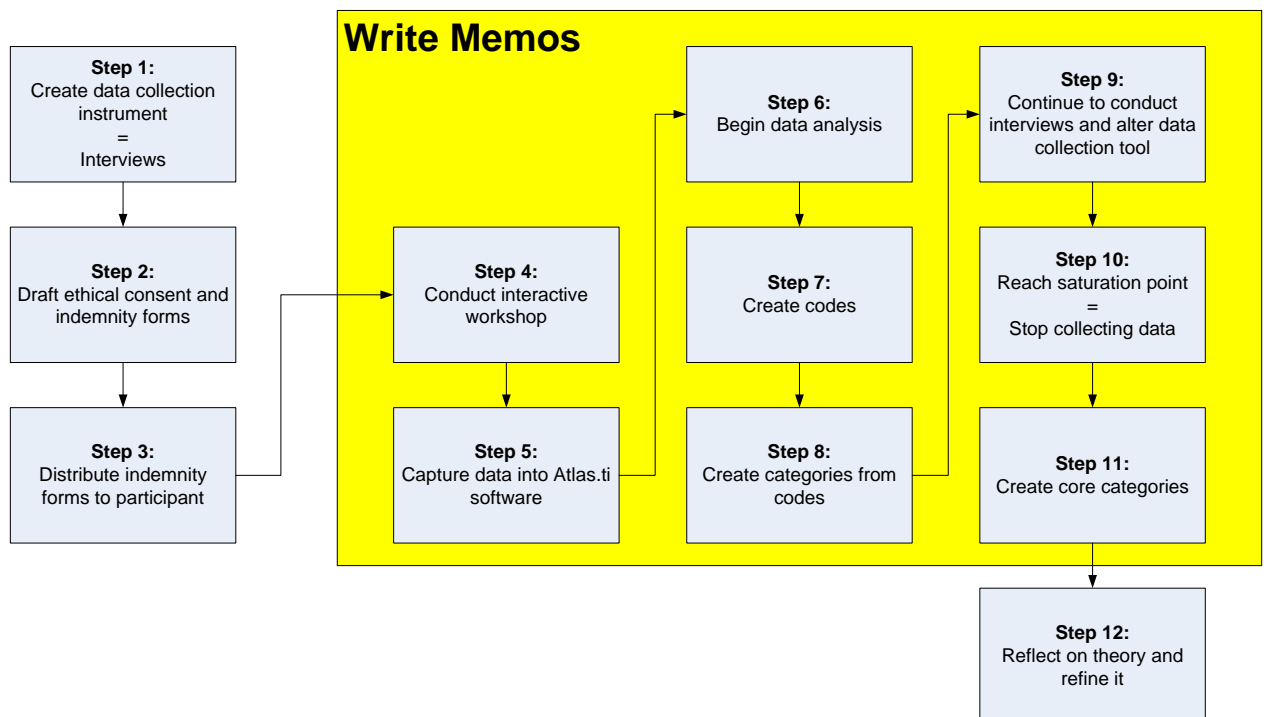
Step 1:
Create data collection instrument
=
Interviews

Step 2:
Draft ethical consent and indemnity forms

Step 3:
Distribute indemnity forms to participant

Write Memos

Step 4:
Conduct interactive workshop

Step 5:
Capture data into Atlas.ti software

Step 6:
Begin data analysis

Step 7:
Create codes

Step 8:
Create categories from codes

Step 9:
Continue to conduct interviews and alter data collection tool

Step 10:
Reach saturation point
=
Stop collecting data

Step 11:
Create core categories

Step 12:
Reflect on theory and refine it